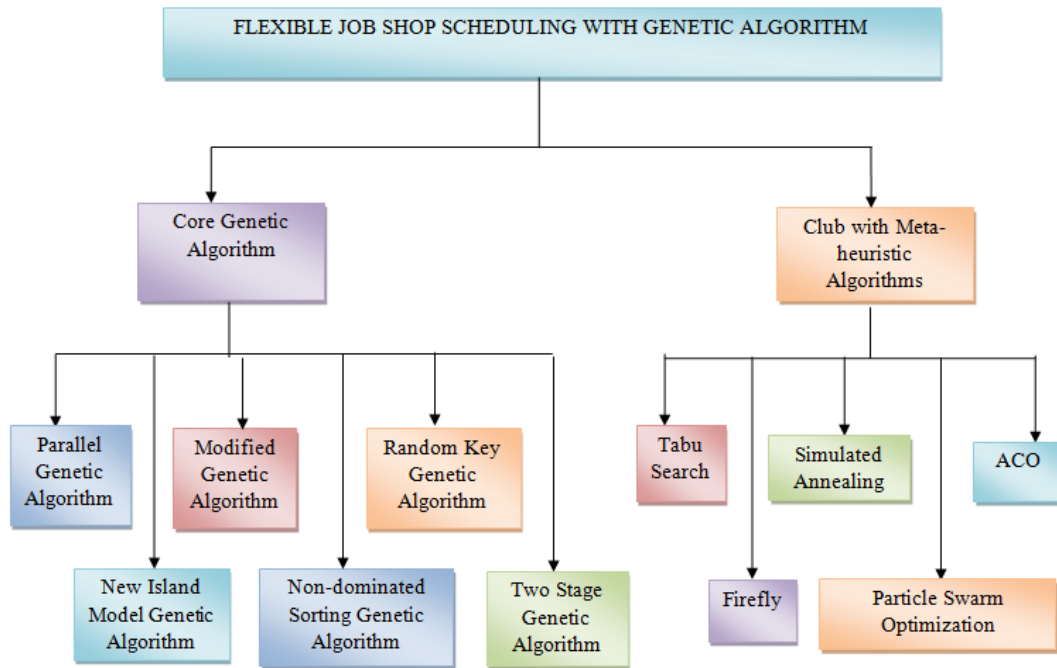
FLEXIBLE JOB SHOP SCHEDULING WITH GENETIC ALGORITHM

Core Genetic Algorithm

Club with Meta-heuristic Algorithms

Parallel Genetic Algorithm

Modified Genetic Algorithm

Random Key Genetic Algorithm

New Island Model Genetic Algorithm

Non-dominated Sorting Genetic Algorithm

Two Stage Genetic Algorithm

Tabu Search

Simulated Annealing

ACO

Firefly

Particle Swarm Optimization